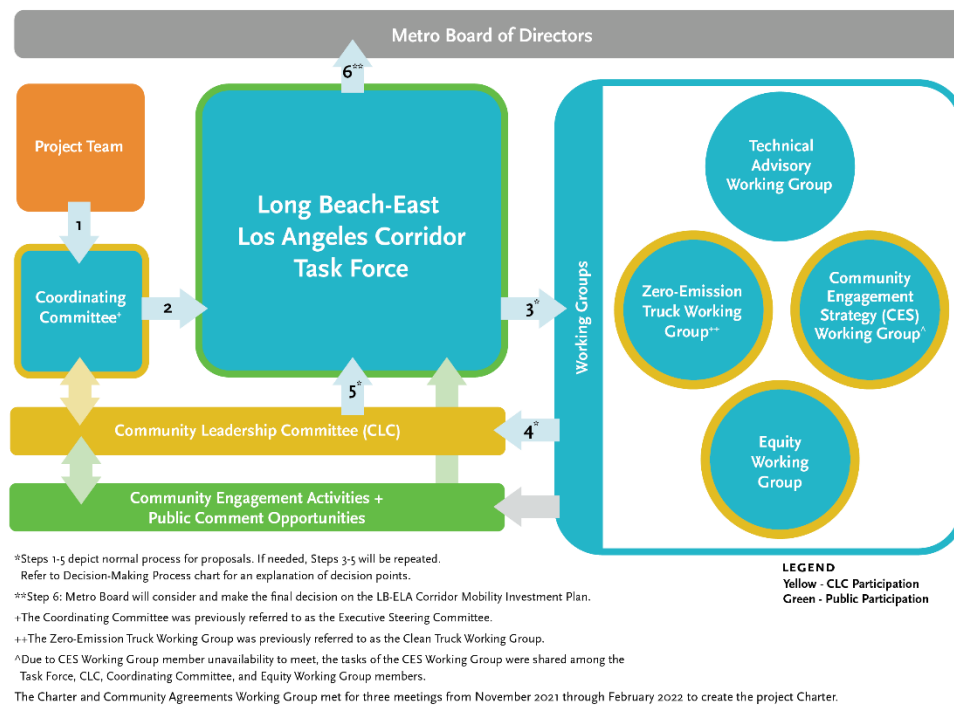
Metro Board of Directors

6**

Project Team

1

Coordinating Committee+

2

Long Beach-East Los Angeles Corridor Task Force

3*

Working Groups

Technical Advisory Working Group

Zero-Emission Truck Working Group++

Community Engagement Strategy (CES) Working Group^

Equity Working Group

5*

Community Leadership Committee (CLC)

4*

Community Engagement Activities + Public Comment Opportunities

*Steps 1-5 depict normal process for proposals. If needed, Steps 3-5 will be repeated. Refer to Decision-Making Process chart for an explanation of decision points.

**Step 6: Metro Board will consider and make the final decision on the LB-ELA Corridor Mobility Investment Plan.

+The Coordinating Committee was previously referred to as the Executive Steering Committee.

++The Zero-Emission Truck Working Group was previously referred to as the Clean Truck Working Group.

^Due to CES Working Group member unavailability to meet, the tasks of the CES Working Group were shared among the Task Force, CLC, Coordinating Committee, and Equity Working Group members.

The Charter and Community Agreements Working Group met for three meetings from November 2021 through February 2022 to create the project Charter.

LEGEND
Yellow - CLC Participation
Green - Public Participation